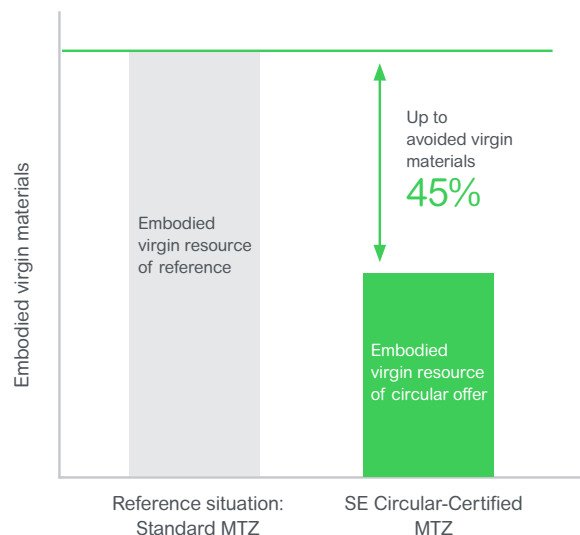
Embodied virgin materials

Embodied virgin resource of reference

Up to avoided virgin materials
45%

Embodied virgin resource of circular offer

Reference situation: Standard MTZ

SE Circular-Certified MTZ